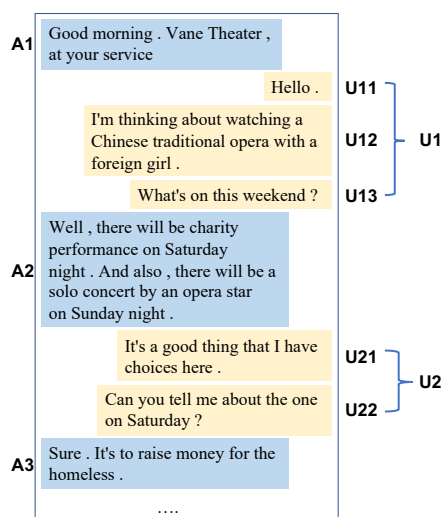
A1 Good morning . Vane Theater , at your service

Hello . U11

I'm thinking about watching a Chinese traditional opera with a foreign girl . U12

U1

What's on this weekend ? U13

A2 Well , there will be charity performance on Saturday night . And also , there will be a solo concert by an opera star on Sunday night .

It's a good thing that I have choices here . U21

U2

Can you tell me about the one on Saturday ? U22

A3 Sure . It's to raise money for the homeless .

….